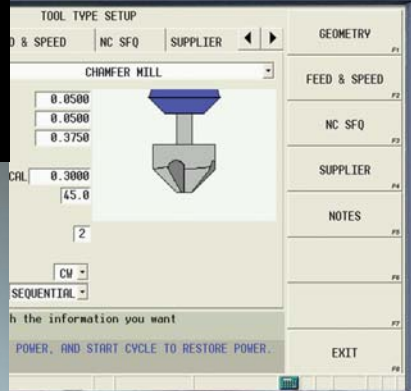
TOOL TYPE SETUP

D & SPEED | NC SFQ | SUPPLIER

CHAMFER MILL

0.0500
0.0500
0.3750

CAL 0.3000
45.0

2

CW
SEQUENTIAL

h the information you want

POWER, AND START CYCLE TO RESTORE POWER.

GEOMETRY F1
FEED & SPEED F2
NC SFQ F3
SUPPLIER F4
NOTES F5
F6
F7
EXIT F8